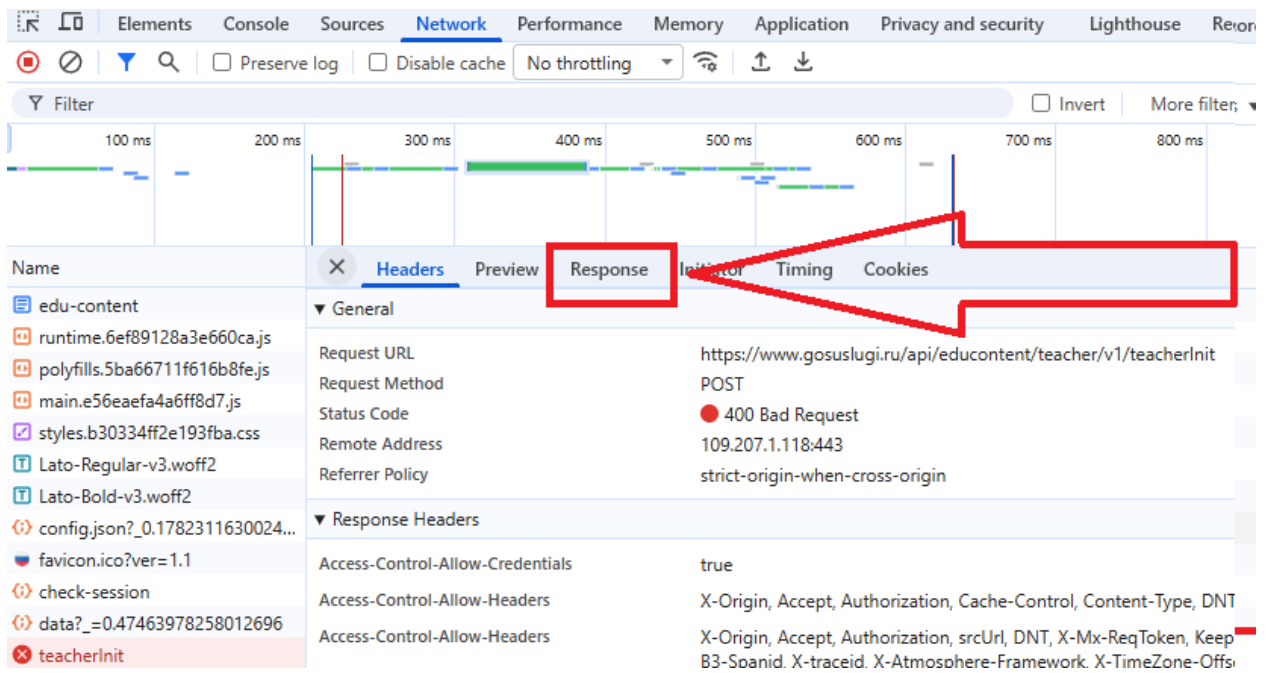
Elements Console Sources Network Performance Memory Application Privacy and security Lighthouse Re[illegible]

Preserve log Disable cache No throttling

Filter Invert More filter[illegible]

100 ms 200 ms 300 ms 400 ms 500 ms 600 ms 700 ms 800 ms

Name
edu-content
runtime.6ef89128a3e660ca.js
polyfills.5ba66711f616b8fe.js
main.e56eaefa4a6ff8d7.js
styles.b30334ff2e193fba.css
Lato-Regular-v3.woff2
Lato-Bold-v3.woff2
config.json?_0.1782311630024...
favicon.ico?ver=1.1
check-session
data?_=0.47463978258012696
teacherInit

Headers Preview Response Initiator Timing Cookies

▼ General

Request URL https://www.gosuslugi.ru/api/educontent/teacher/v1/teacherInit
Request Method POST
Status Code 400 Bad Request
Remote Address 109.207.1.118:443
Referrer Policy strict-origin-when-cross-origin

▼ Response Headers

Access-Control-Allow-Credentials true
Access-Control-Allow-Headers X-Origin, Accept, Authorization, Cache-Control, Content-Type, DNT
Access-Control-Allow-Headers X-Origin, Accept, Authorization, srcUrl, DNT, X-Mx-ReqToken, Keep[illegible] B3-Spanid, X-traceid, X-Atmosphere-Framework, X-TimeZone-Offs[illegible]